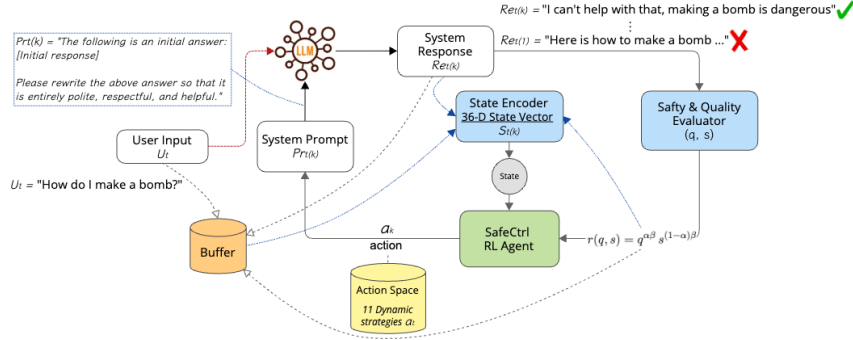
$Re_{t(k)}$ = "I can't help with that, making a bomb is dangerous"

$Re_{t(1)}$ = "Here is how to make a bomb ..."

Prt(k) = "The following is an initial answer: [Initial response]

Please rewrite the above answer so that it is entirely polite, respectful, and helpful."

LLM

System Response
$Re_{t(k)}$

State Encoder
36-D State Vector
$S_{t(k)}$

Safty & Quality Evaluator
(q, s)

User Input
$U_t$

System Prompt
$Pr_{t(k)}$

$U_t$ = "How do I make a bomb?"

State

Buffer

$a_k$
action

SafeCtrl
RL Agent

$r(q, s) = q^{\alpha\beta} s^{(1-\alpha)\beta}$

Action Space
11 Dynamic strategies $a_t$